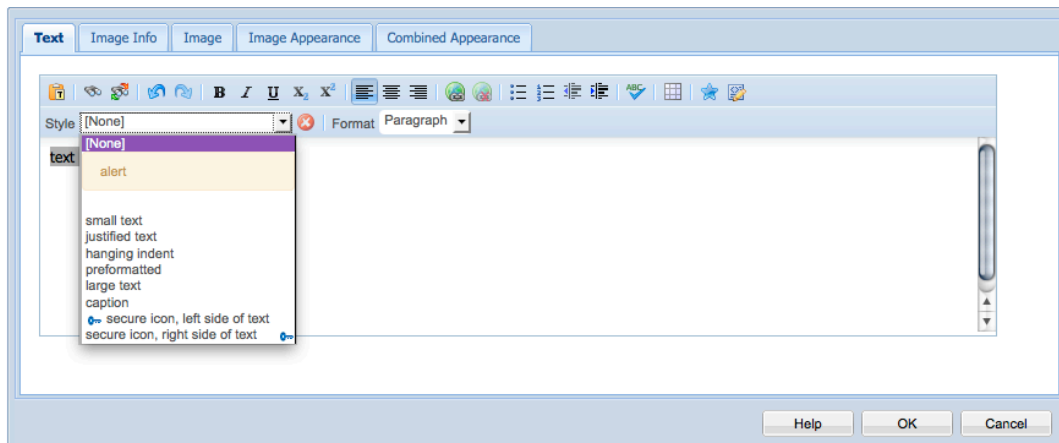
Text | Image Info | Image | Image Appearance | Combined Appearance

B I U $X_2$ $X^2$

Style [None] Format Paragraph

text

[None]
alert
small text
justified text
hanging indent
preformatted
large text
caption
secure icon, left side of text
secure icon, right side of text

Help OK Cancel